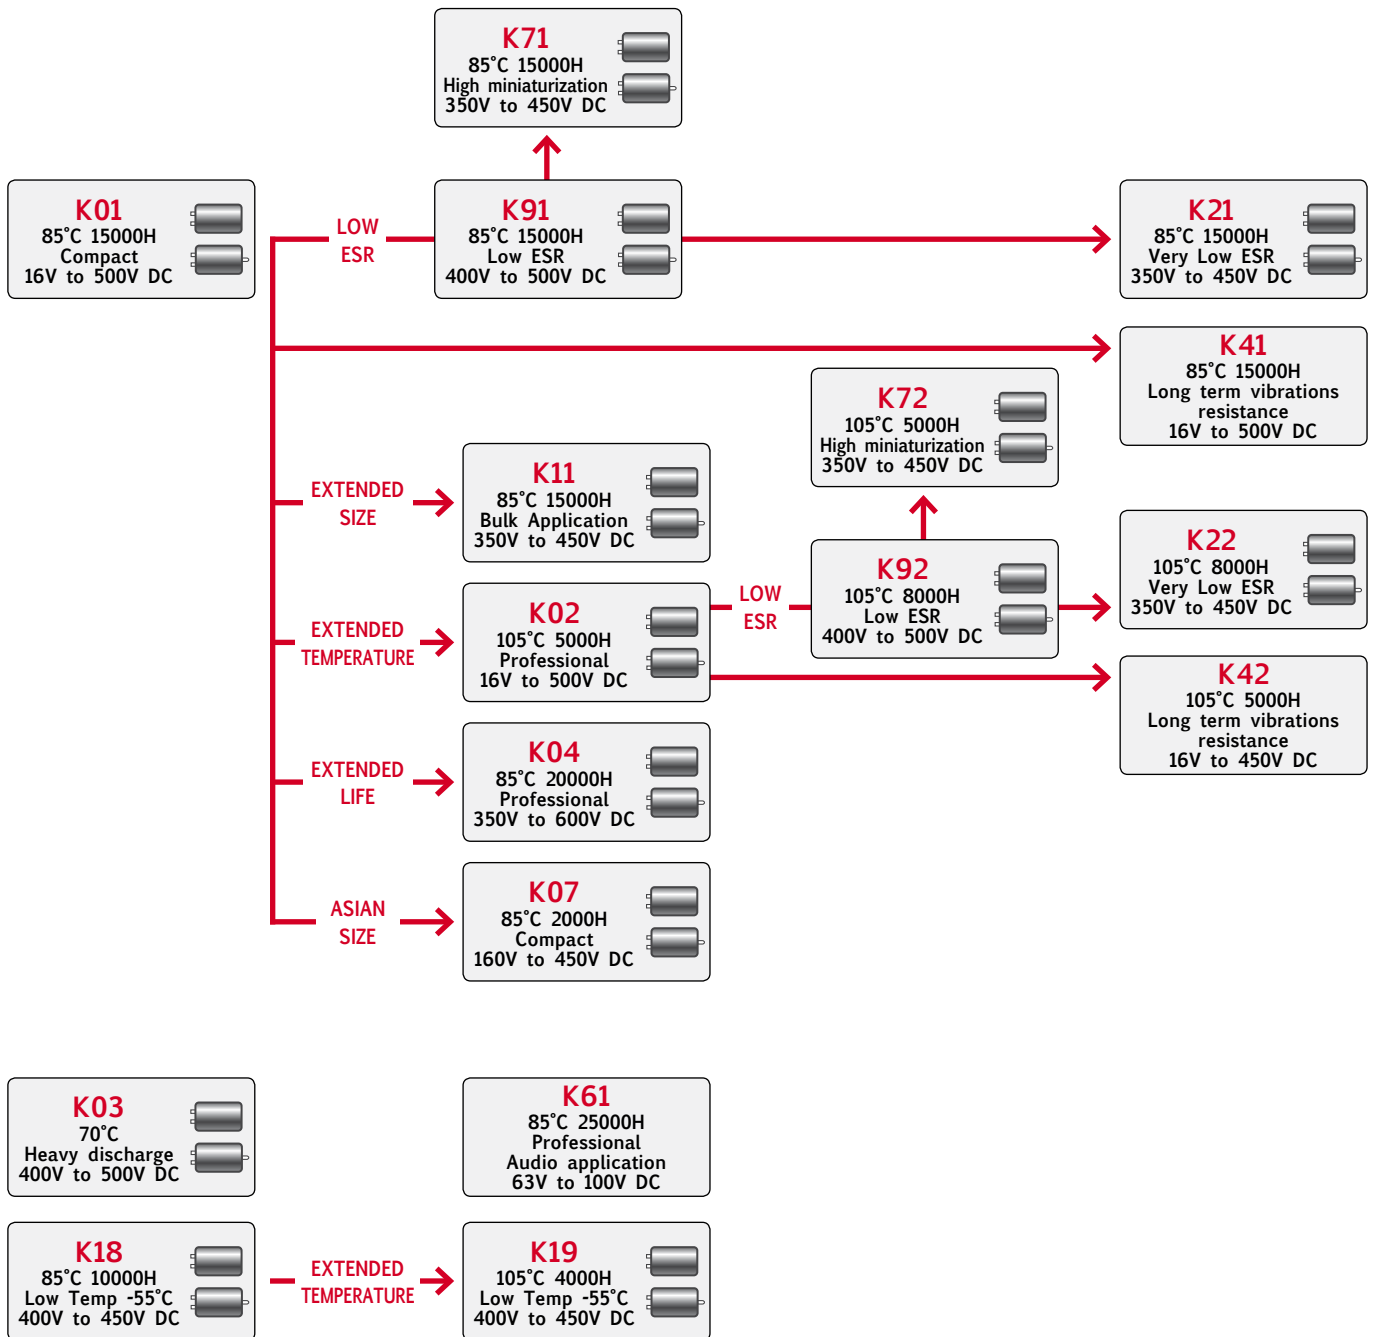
K71
85°C 15000H
High miniaturization
350V to 450V DC

K01
85°C 15000H
Compact
16V to 500V DC

LOW ESR

K91
85°C 15000H
Low ESR
400V to 500V DC

K21
85°C 15000H
Very Low ESR
350V to 450V DC

K41
85°C 15000H
Long term vibrations resistance
16V to 500V DC

K72
105°C 5000H
High miniaturization
350V to 450V DC

EXTENDED SIZE

K11
85°C 15000H
Bulk Application
350V to 450V DC

K22
105°C 8000H
Very Low ESR
350V to 450V DC

EXTENDED TEMPERATURE

K02
105°C 5000H
Professional
16V to 500V DC

LOW ESR

K92
105°C 8000H
Low ESR
400V to 500V DC

K42
105°C 5000H
Long term vibrations resistance
16V to 450V DC

EXTENDED LIFE

K04
85°C 20000H
Professional
350V to 600V DC

ASIAN SIZE

K07
85°C 2000H
Compact
160V to 450V DC

K03
70°C
Heavy discharge
400V to 500V DC

K61
85°C 25000H
Professional
Audio application
63V to 100V DC

K18
85°C 10000H
Low Temp -55°C
400V to 450V DC

EXTENDED TEMPERATURE

K19
105°C 4000H
Low Temp -55°C
400V to 450V DC